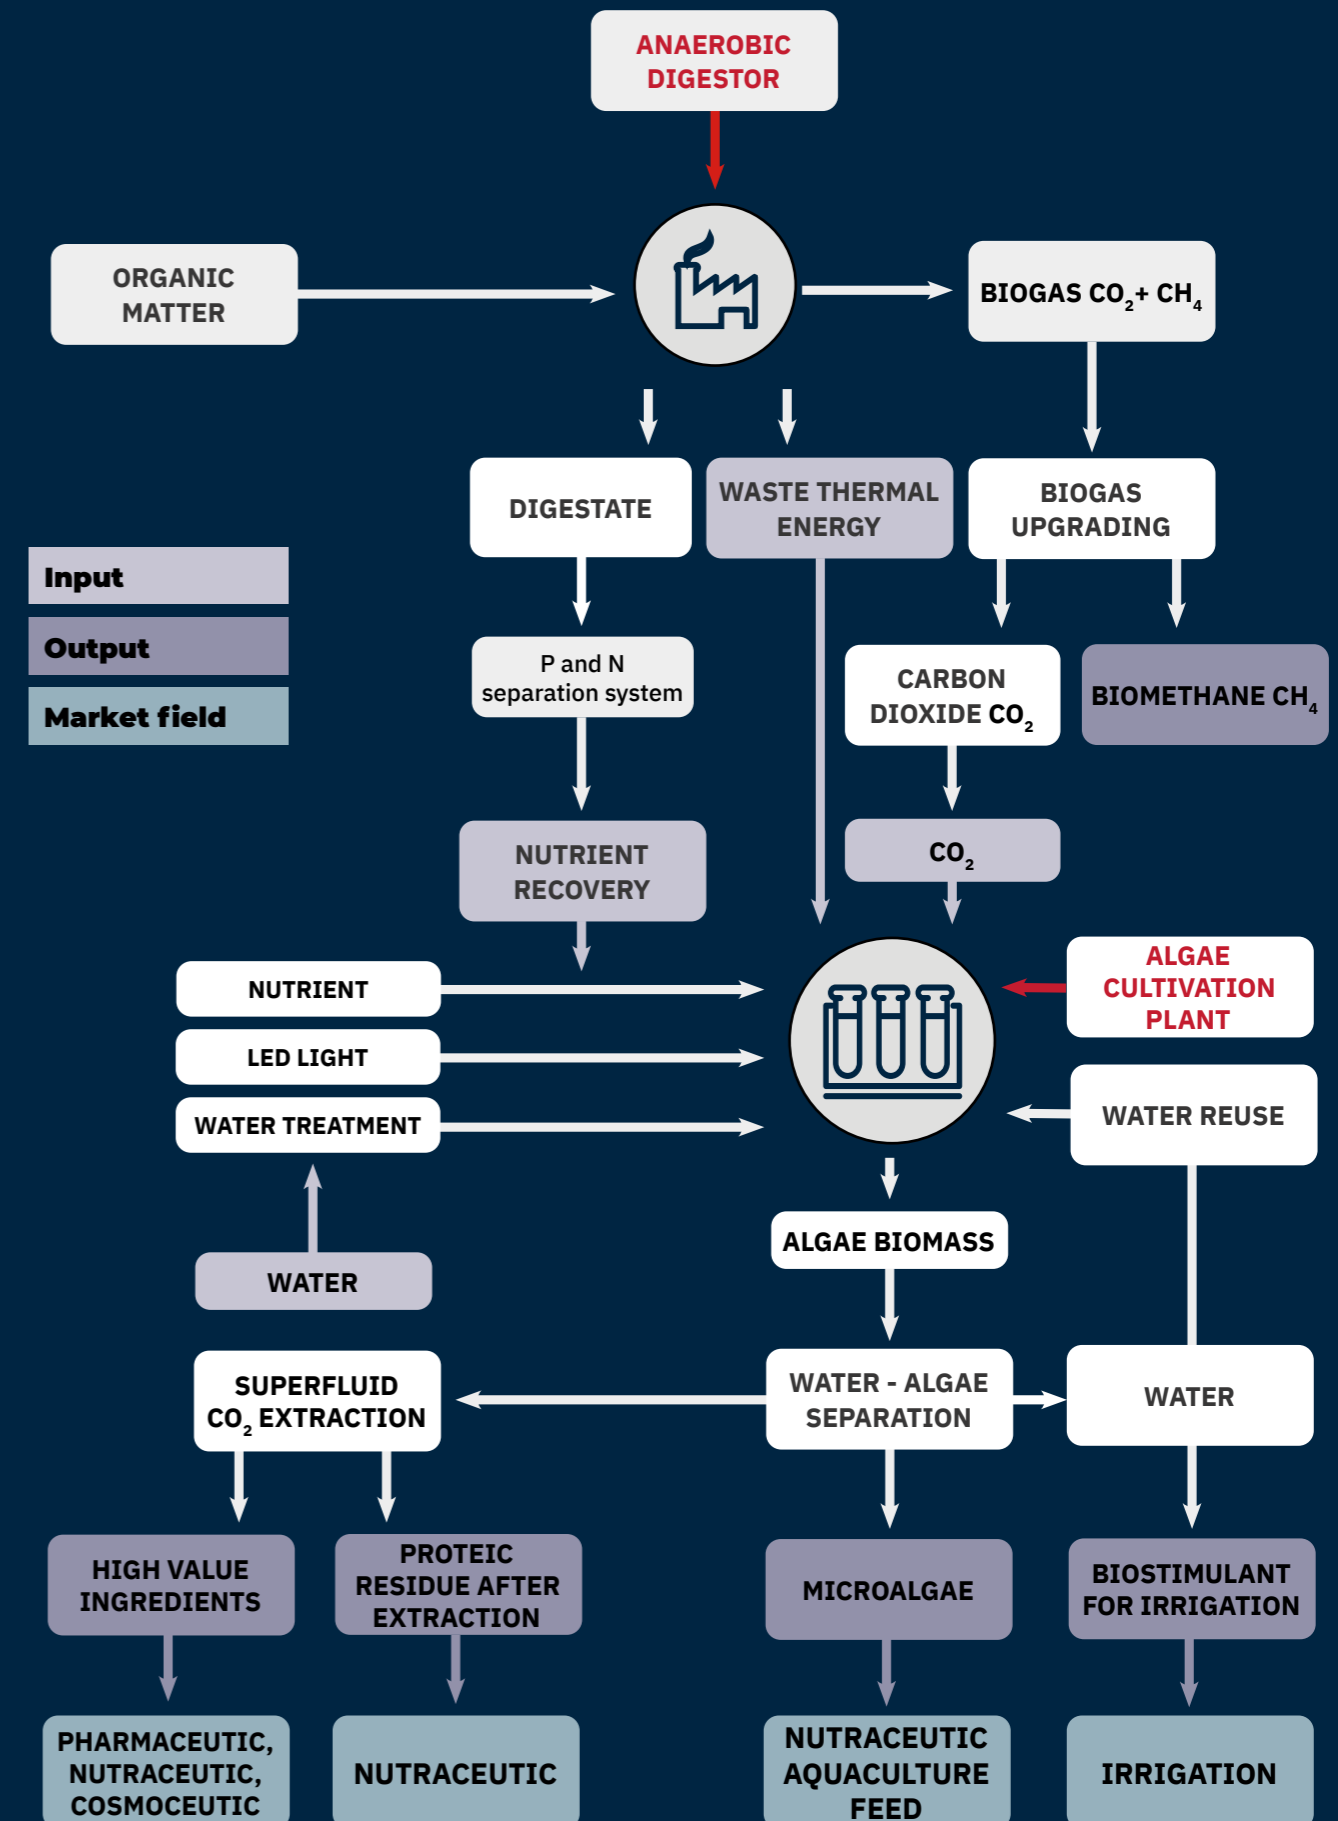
ANAEROBIC DIGESTOR

ORGANIC MATTER

BIOGAS $CO_2$+ $CH_4$

DIGESTATE

WASTE THERMAL ENERGY

BIOGAS UPGRADING

Input

Output

Market field

P and N separation system

CARBON DIOXIDE $CO_2$

BIOMETHANE $CH_4$

NUTRIENT RECOVERY

$CO_2$

NUTRIENT

LED LIGHT

WATER TREATMENT

ALGAE CULTIVATION PLANT

WATER REUSE

ALGAE BIOMASS

WATER

SUPERFLUID $CO_2$ EXTRACTION

WATER - ALGAE SEPARATION

WATER

HIGH VALUE INGREDIENTS

PROTEIC RESIDUE AFTER EXTRACTION

MICROALGAE

BIOSTIMULANT FOR IRRIGATION

PHARMACEUTIC, NUTRACEUTIC, COSMOCEUTIC

NUTRACEUTIC

NUTRACEUTIC AQUACULTURE FEED

IRRIGATION